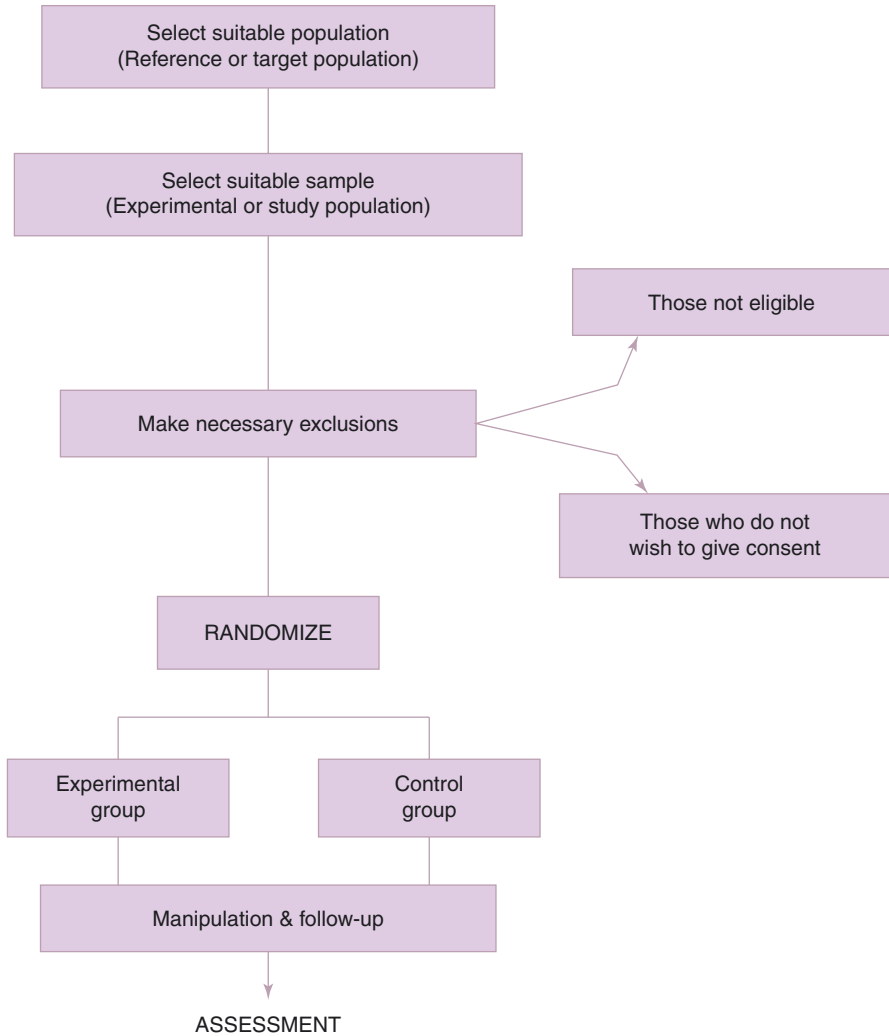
Select suitable population
(Reference or target population)

Select suitable sample
(Experimental or study population)

Those not eligible

Make necessary exclusions

Those who do not wish to give consent

RANDOMIZE

Experimental group

Control group

Manipulation & follow-up

ASSESSMENT